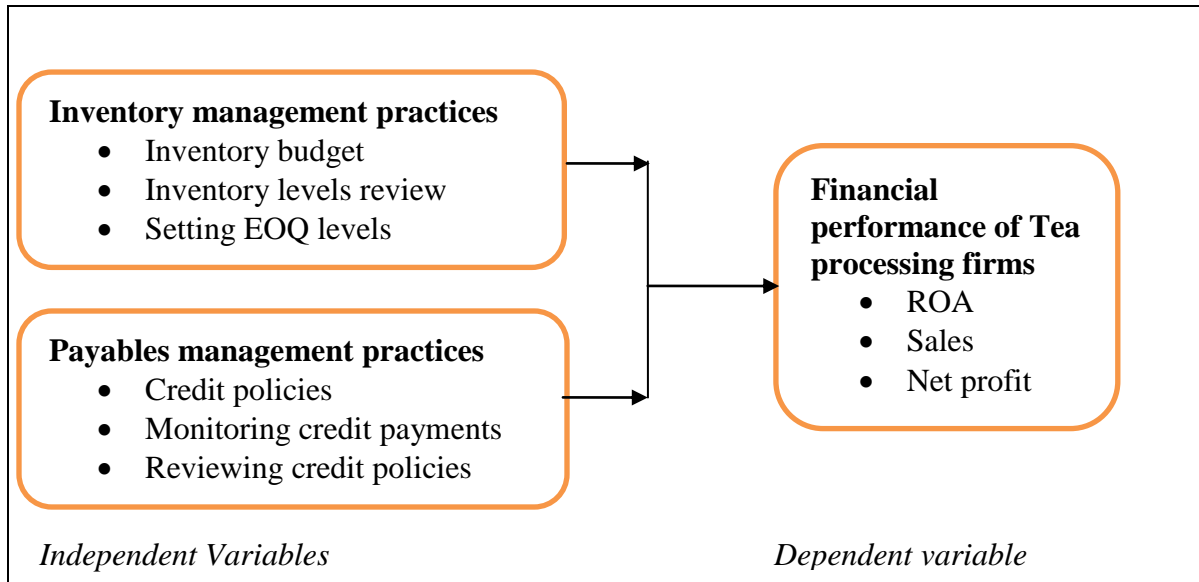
**Inventory management practices**
- Inventory budget
- Inventory levels review
- Setting EOQ levels

**Payables management practices**
- Credit policies
- Monitoring credit payments
- Reviewing credit policies

**Financial performance of Tea processing firms**
- ROA
- Sales
- Net profit

*Independent Variables*

*Dependent variable*